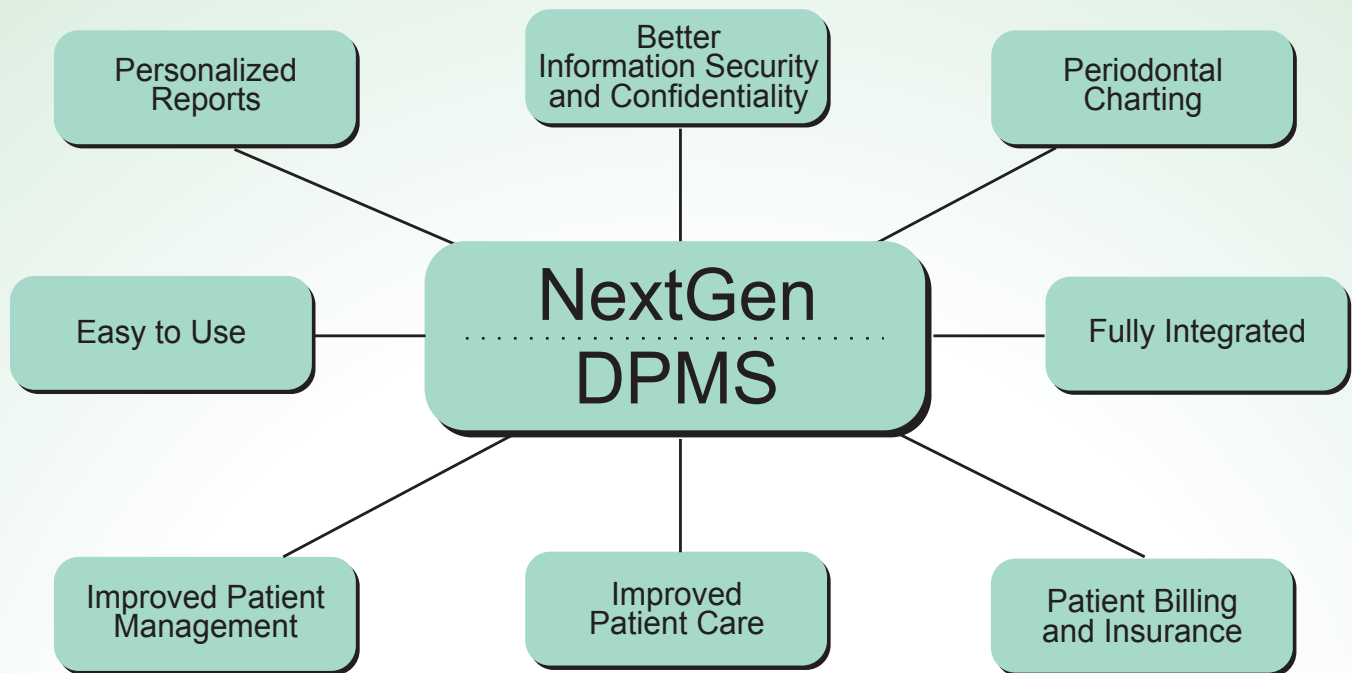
Personalized Reports

Better Information Security and Confidentiality

Periodontal Charting

Easy to Use

NextGen

DPMS

Fully Integrated

Improved Patient Management

Improved Patient Care

Patient Billing and Insurance